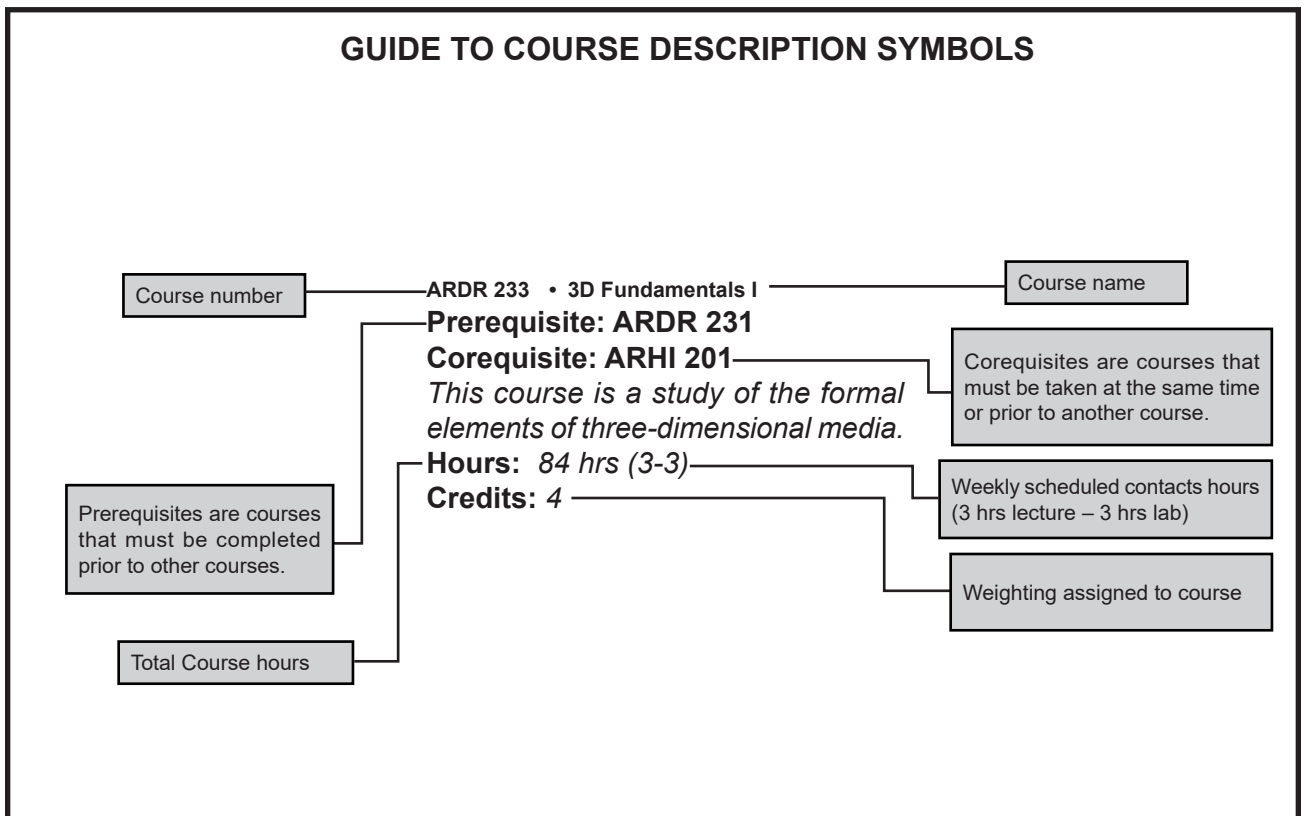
GUIDE TO COURSE DESCRIPTION SYMBOLS

Course number

ARDR 233 • 3D Fundamentals I

Course name

Prerequisite: ARDR 231

Corequisite: ARHI 201

Corequisites are courses that must be taken at the same time or prior to another course.

*This course is a study of the formal elements of three-dimensional media.*

Hours: *84 hrs (3-3)*

Weekly scheduled contacts hours (3 hrs lecture – 3 hrs lab)

Credits: *4*

Prerequisites are courses that must be completed prior to other courses.

Weighting assigned to course

Total Course hours